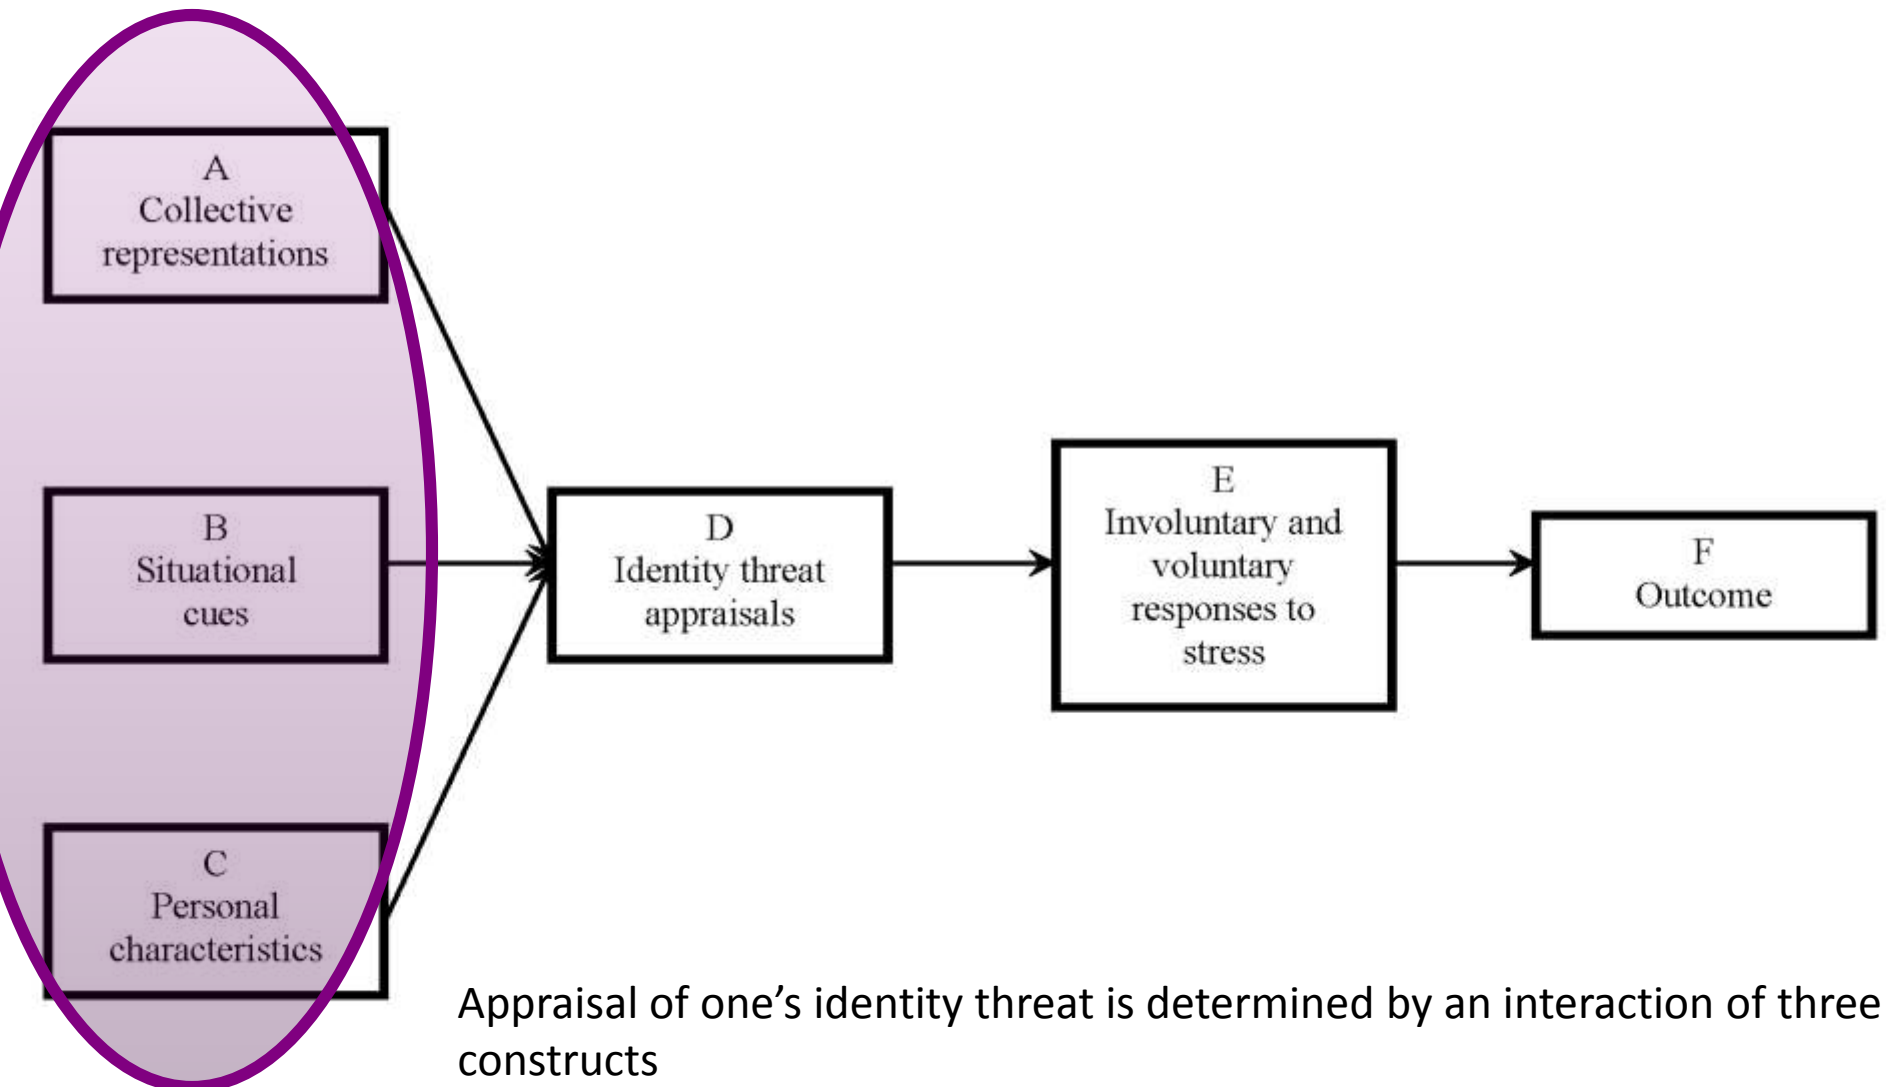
A
Collective representations

B
Situational cues

C
Personal characteristics

D
Identity threat appraisals

E
Involuntary and voluntary responses to stress

F
Outcome

Appraisal of one's identity threat is determined by an interaction of three constructs